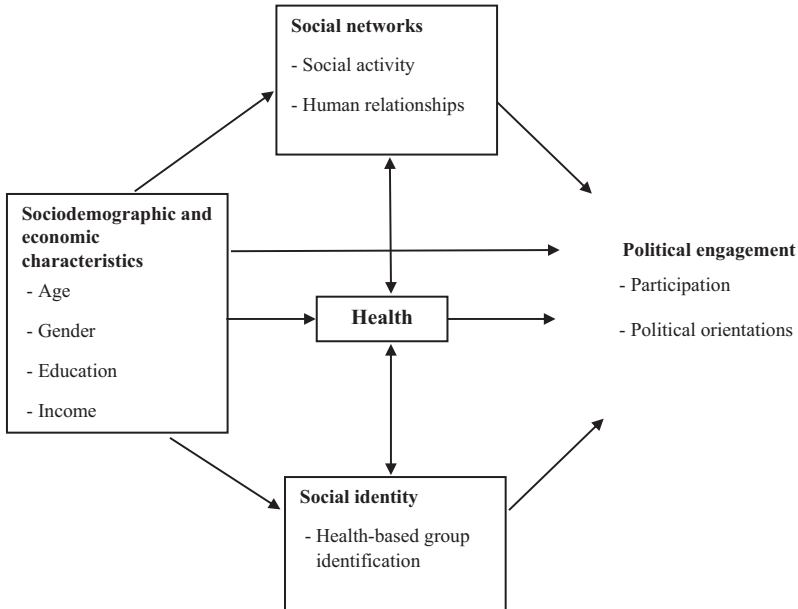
**Social networks**

- Social activity

- Human relationships

**Sociodemographic and economic characteristics**

- Age

- Gender

- Education

- Income

**Health**

**Political engagement**

- Participation

- Political orientations

**Social identity**

- Health-based group identification